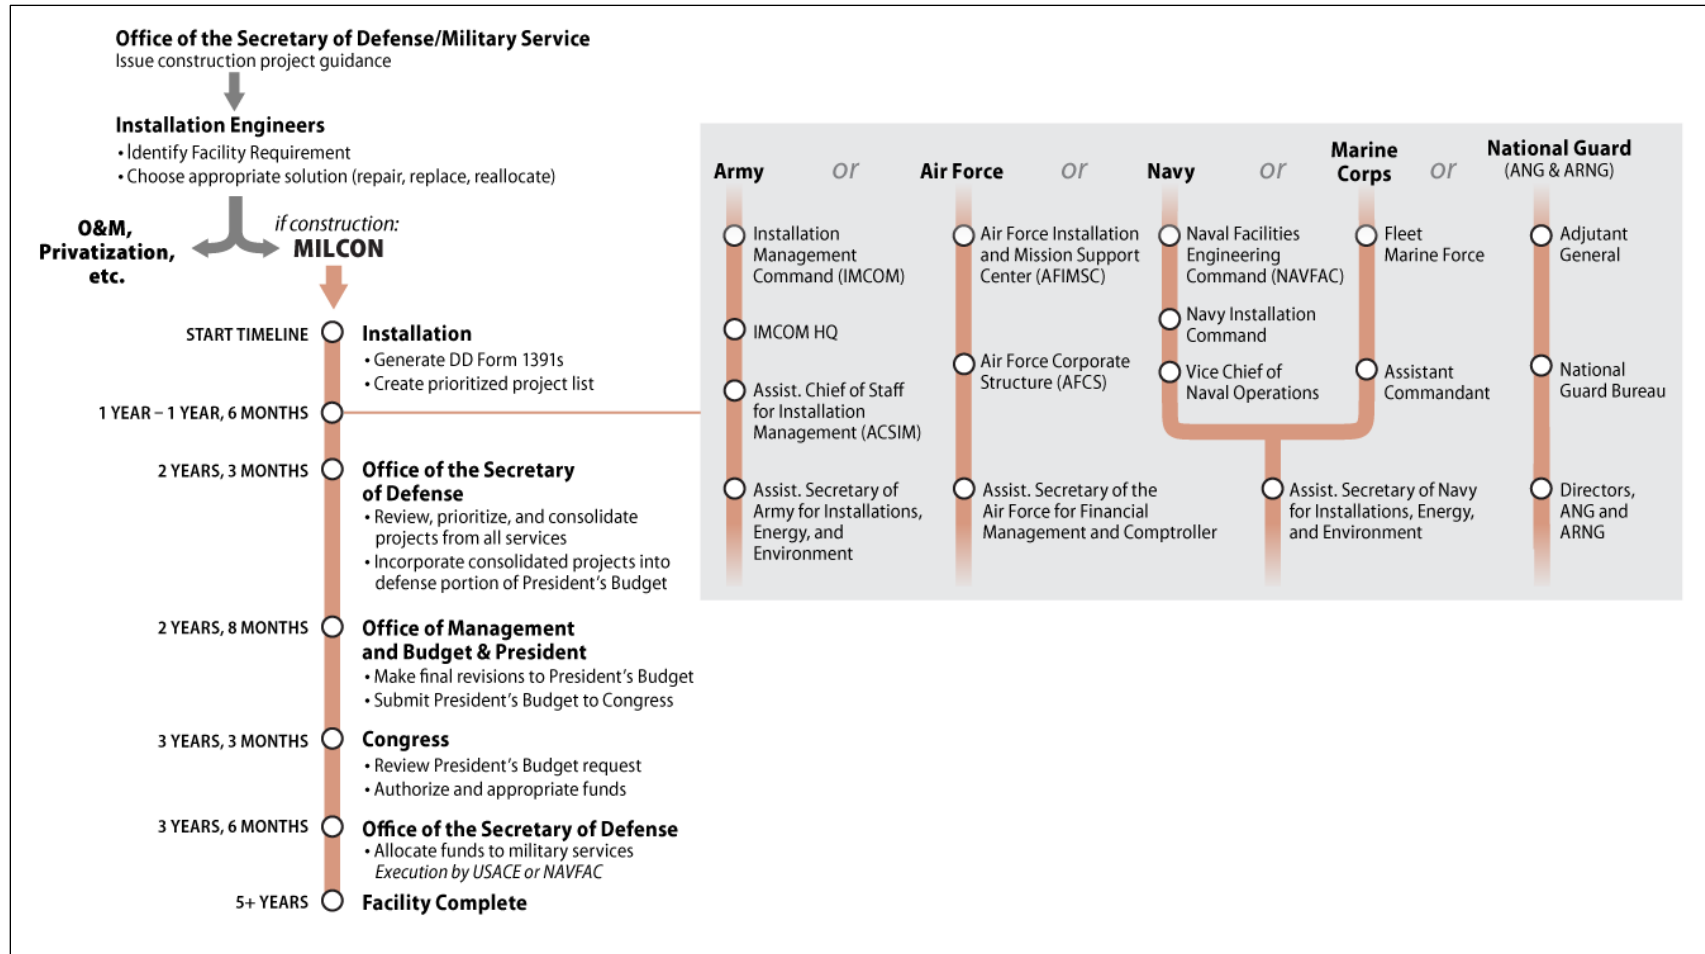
**Office of the Secretary of Defense/Military Service**
Issue construction project guidance

**Installation Engineers**
• Identify Facility Requirement
• Choose appropriate solution (repair, replace, reallocate)

**O&M, Privatization, etc.**

*if construction:*
**MILCON**

START TIMELINE **Installation**
• Generate DD Form 1391s
• Create prioritized project list

1 YEAR – 1 YEAR, 6 MONTHS

2 YEARS, 3 MONTHS **Office of the Secretary of Defense**
• Review, prioritize, and consolidate projects from all services
• Incorporate consolidated projects into defense portion of President's Budget

2 YEARS, 8 MONTHS **Office of Management and Budget & President**
• Make final revisions to President's Budget
• Submit President's Budget to Congress

3 YEARS, 3 MONTHS **Congress**
• Review President's Budget request
• Authorize and appropriate funds

3 YEARS, 6 MONTHS **Office of the Secretary of Defense**
• Allocate funds to military services
*Execution by USACE or NAVFAC*

5+ YEARS **Facility Complete**

**Army** or **Air Force** or **Navy** or **Marine Corps** or **National Guard** (ANG & ARNG)

Army:
Installation Management Command (IMCOM)
IMCOM HQ
Assist. Chief of Staff for Installation Management (ACSIM)
Assist. Secretary of Army for Installations, Energy, and Environment

Air Force:
Air Force Installation and Mission Support Center (AFIMSC)
Air Force Corporate Structure (AFCS)
Assist. Secretary of the Air Force for Financial Management and Comptroller

Navy:
Naval Facilities Engineering Command (NAVFAC)
Navy Installation Command
Vice Chief of Naval Operations

Marine Corps:
Fleet Marine Force
Assistant Commandant

Assist. Secretary of Navy for Installations, Energy, and Environment

National Guard:
Adjutant General
National Guard Bureau
Directors, ANG and ARNG